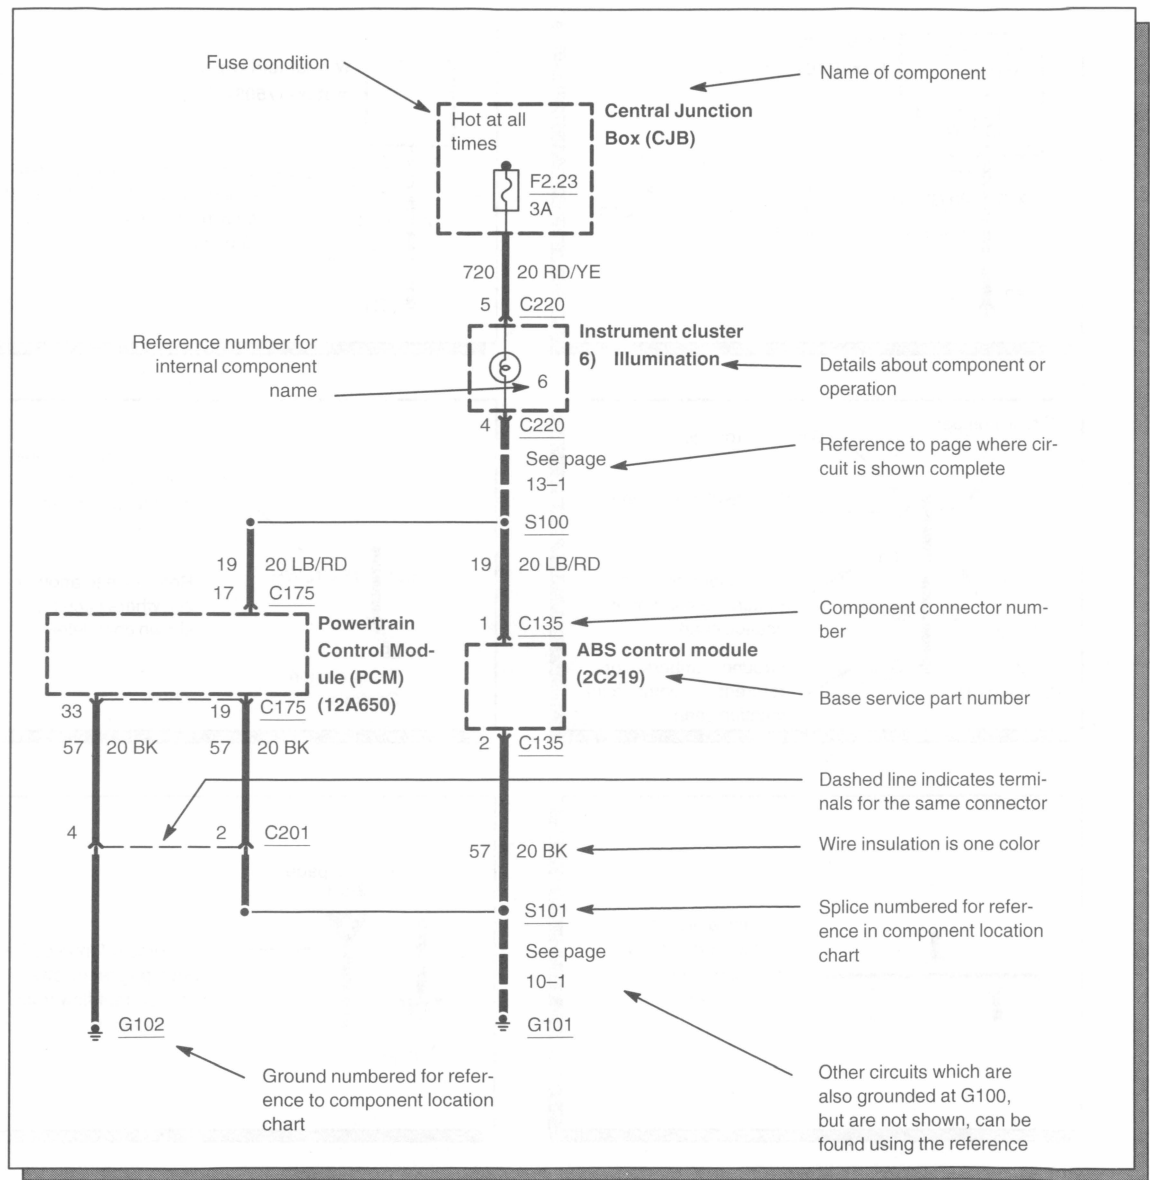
Fuse condition

Name of component

Hot at all times

Central Junction Box (CJB)

F2.23
3A

720 20 RD/YE

5 C220

Instrument cluster

6) Illumination

Reference number for internal component name

Details about component or operation

4 C220

See page 13–1

Reference to page where circuit is shown complete

S100

19 20 LB/RD

19 20 LB/RD

17 C175

Powertrain Control Module (PCM) (12A650)

1 C135

Component connector number

ABS control module (2C219)

Base service part number

33

19 C175

57 20 BK

57 20 BK

2 C135

Dashed line indicates terminals for the same connector

4

2 C201

57 20 BK

Wire insulation is one color

S101

Splice numbered for reference in component location chart

See page 10–1

G102

G101

Ground numbered for reference to component location chart

Other circuits which are also grounded at G100, but are not shown, can be found using the reference